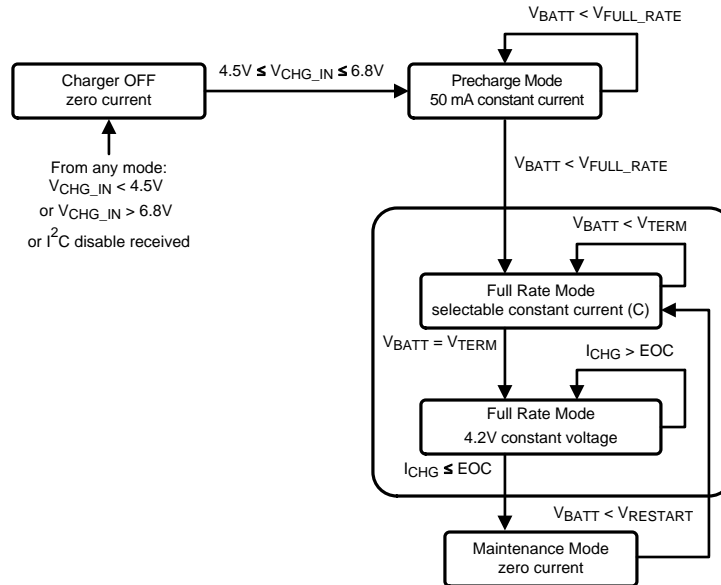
$V_{BATT} < V_{FULL\_RATE}$

Charger OFF
zero current

$4.5V \leq V_{CHG\_IN} \leq 6.8V$

Precharge Mode
50 mA constant current

From any mode:
$V_{CHG\_IN} < 4.5V$
or $V_{CHG\_IN} > 6.8V$
or $I^2C$ disable received

$V_{BATT} < V_{FULL\_RATE}$

$V_{BATT} < V_{TERM}$

Full Rate Mode
selectable constant current (C)

$V_{BATT} = V_{TERM}$

$I_{CHG} > EOC$

Full Rate Mode
4.2V constant voltage

$I_{CHG} \leq EOC$

$V_{BATT} < V_{RESTART}$

Maintenance Mode
zero current